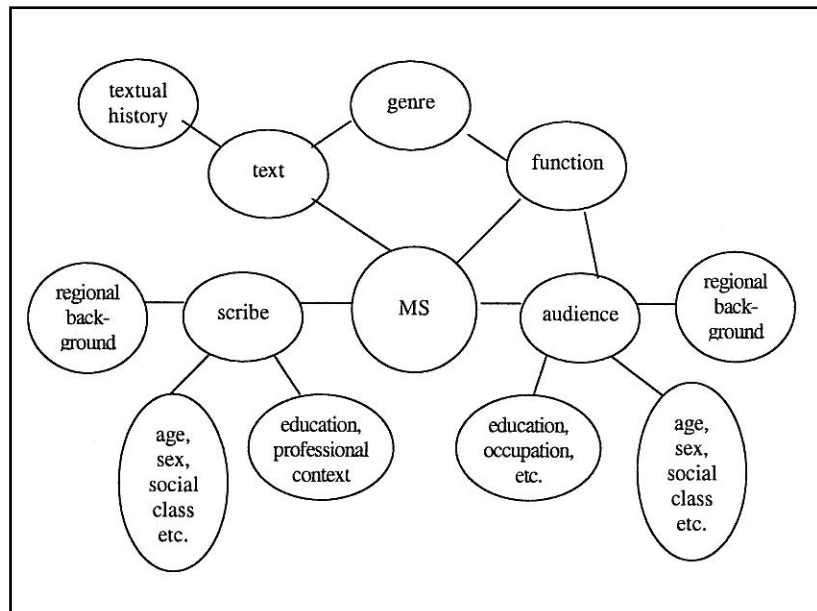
textual history

genre

text

function

regional background

scribe

MS

audience

regional background

age, sex, social class etc.

education, professional context

education, occupation, etc.

age, sex, social class etc.